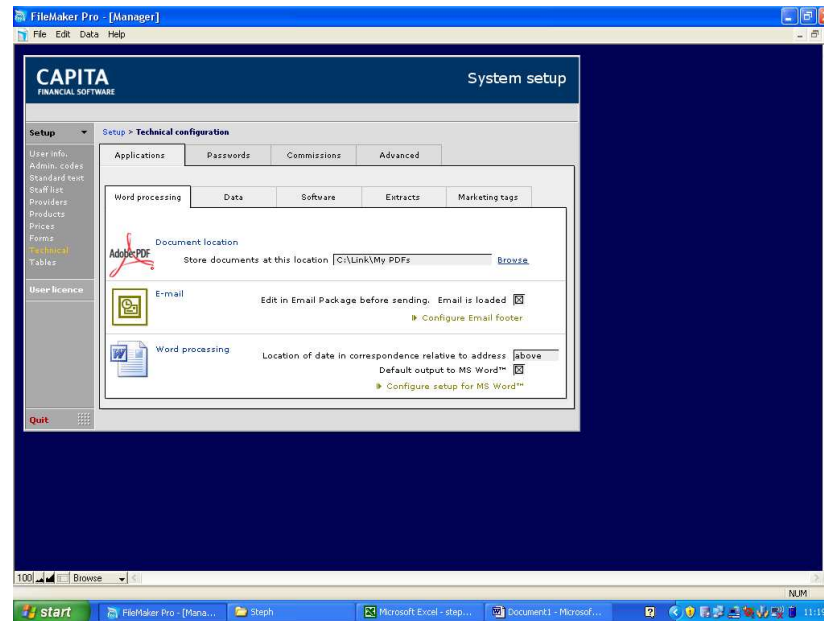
FileMaker Pro - [Manager]

File Edit Data Help

CAPITA
FINANCIAL SOFTWARE

System setup

Setup

User info.
Admin. codes
Standard text
Staff list
Providers
Products
Prices
Forms
Technical
Tables

User licence

Quit

Setup > Technical configuration

Applications | Passwords | Commissions | Advanced

Word processing | Data | Software | Extracts | Marketing tags

Adobe PDF

Document location

Store documents at this location C:\Link\My PDFs Browse

E-mail

Edit in Email Package before sending. Email is loaded ☒

Configure Email footer

Word processing

Location of date in correspondence relative to address above

Default output to MS Word™ ☒

Configure setup for MS Word™

100 Browse

NUM

start | FileMaker Pro - [Mana... | Steph | Microsoft Excel - step... | Document1 - Microsof... | 11:19